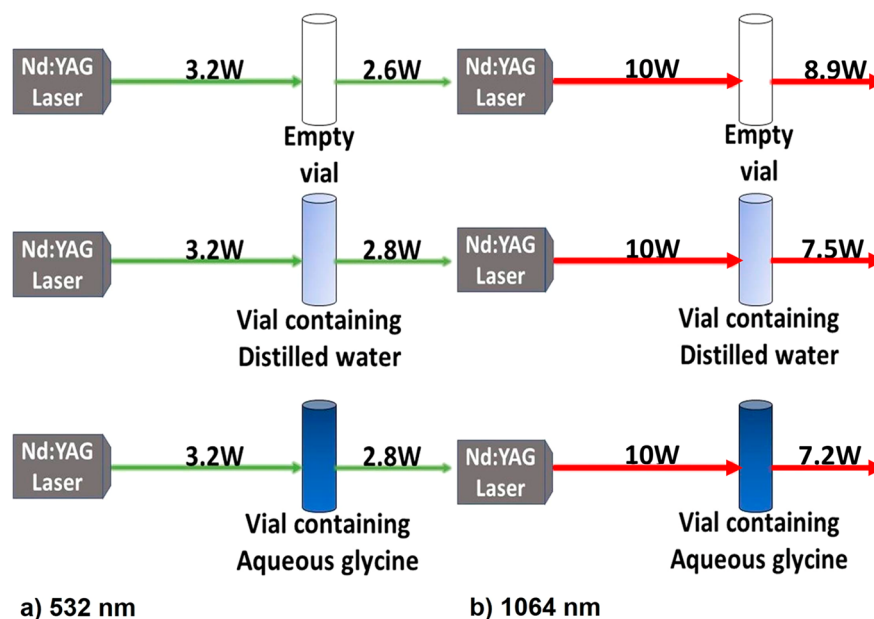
Nd:YAG Laser
3.2W
Empty vial
2.6W

Nd:YAG Laser
10W
Empty vial
8.9W

Nd:YAG Laser
3.2W
Vial containing Distilled water
2.8W

Nd:YAG Laser
10W
Vial containing Distilled water
7.5W

Nd:YAG Laser
3.2W
Vial containing Aqueous glycine
2.8W

Nd:YAG Laser
10W
Vial containing Aqueous glycine
7.2W

a) 532 nm

b) 1064 nm